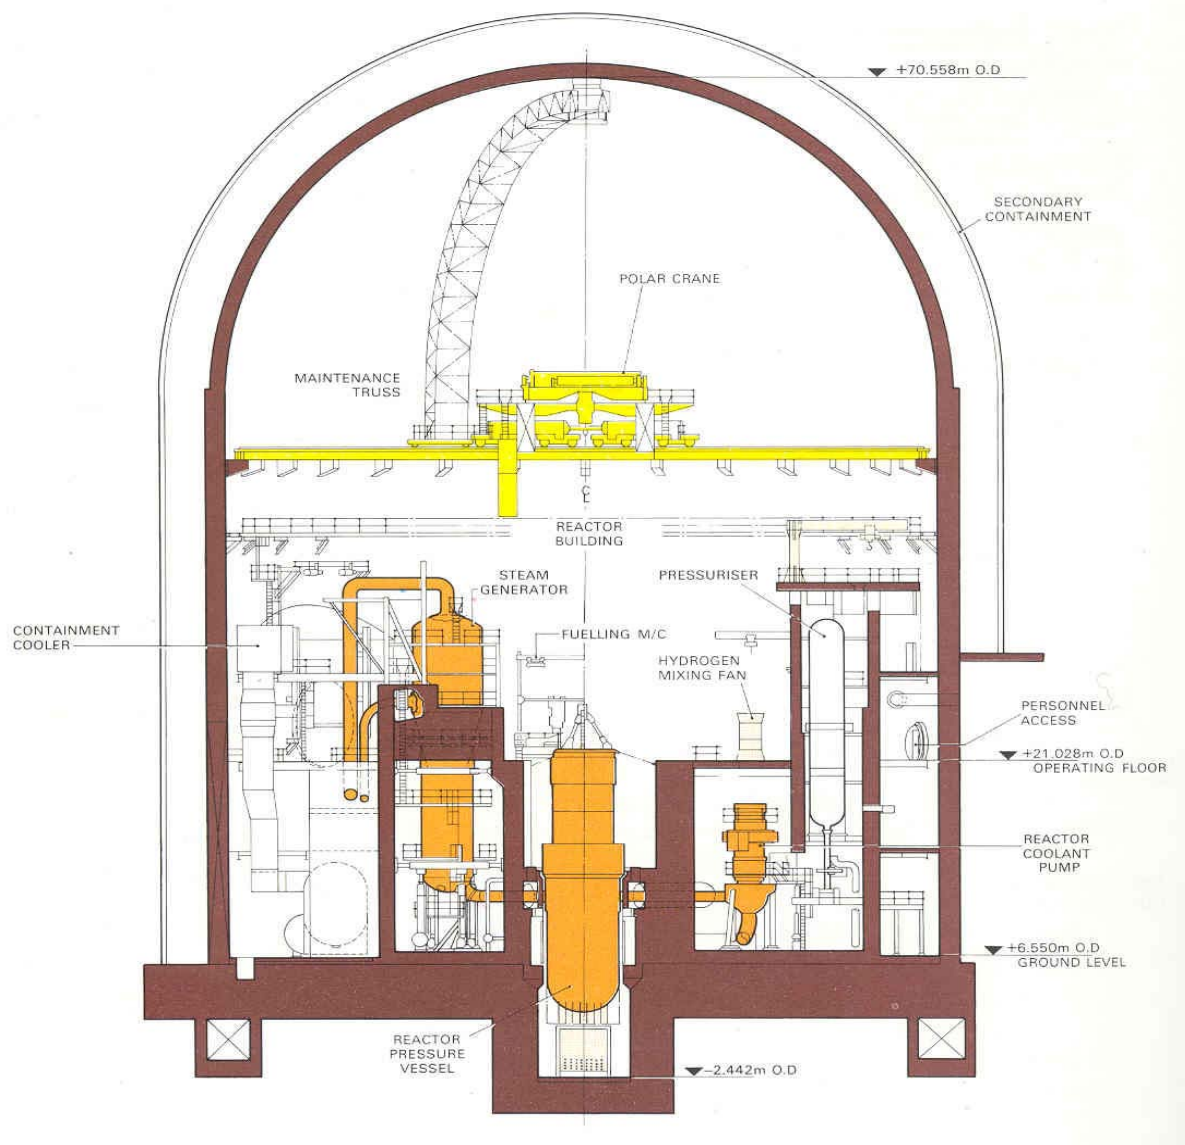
+70.558m O.D

SECONDARY CONTAINMENT

POLAR CRANE

MAINTENANCE TRUSS

℄

REACTOR BUILDING

STEAM GENERATOR

PRESSURISER

CONTAINMENT COOLER

FUELLING M/C

HYDROGEN MIXING FAN

PERSONNEL ACCESS

+21.028m O.D OPERATING FLOOR

REACTOR COOLANT PUMP

+6.550m O.D GROUND LEVEL

REACTOR PRESSURE VESSEL

-2.442m O.D